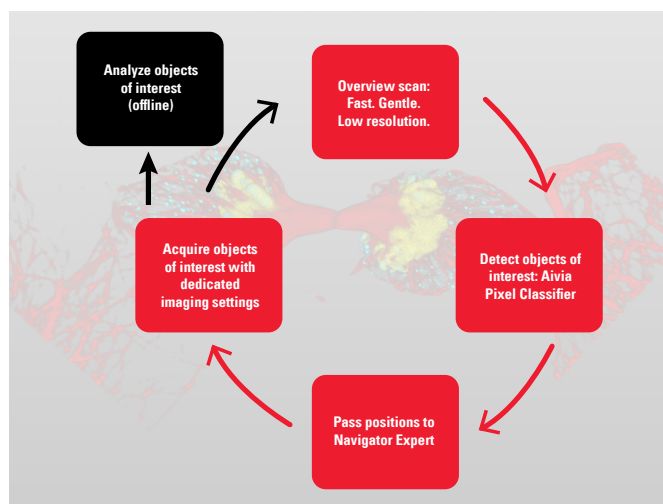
Analyze objects of interest (offline)

Overview scan: Fast. Gentle. Low resolution.

Detect objects of interest: Aivia Pixel Classifier

Pass positions to Navigator Expert

Acquire objects of interest with dedicated imaging settings